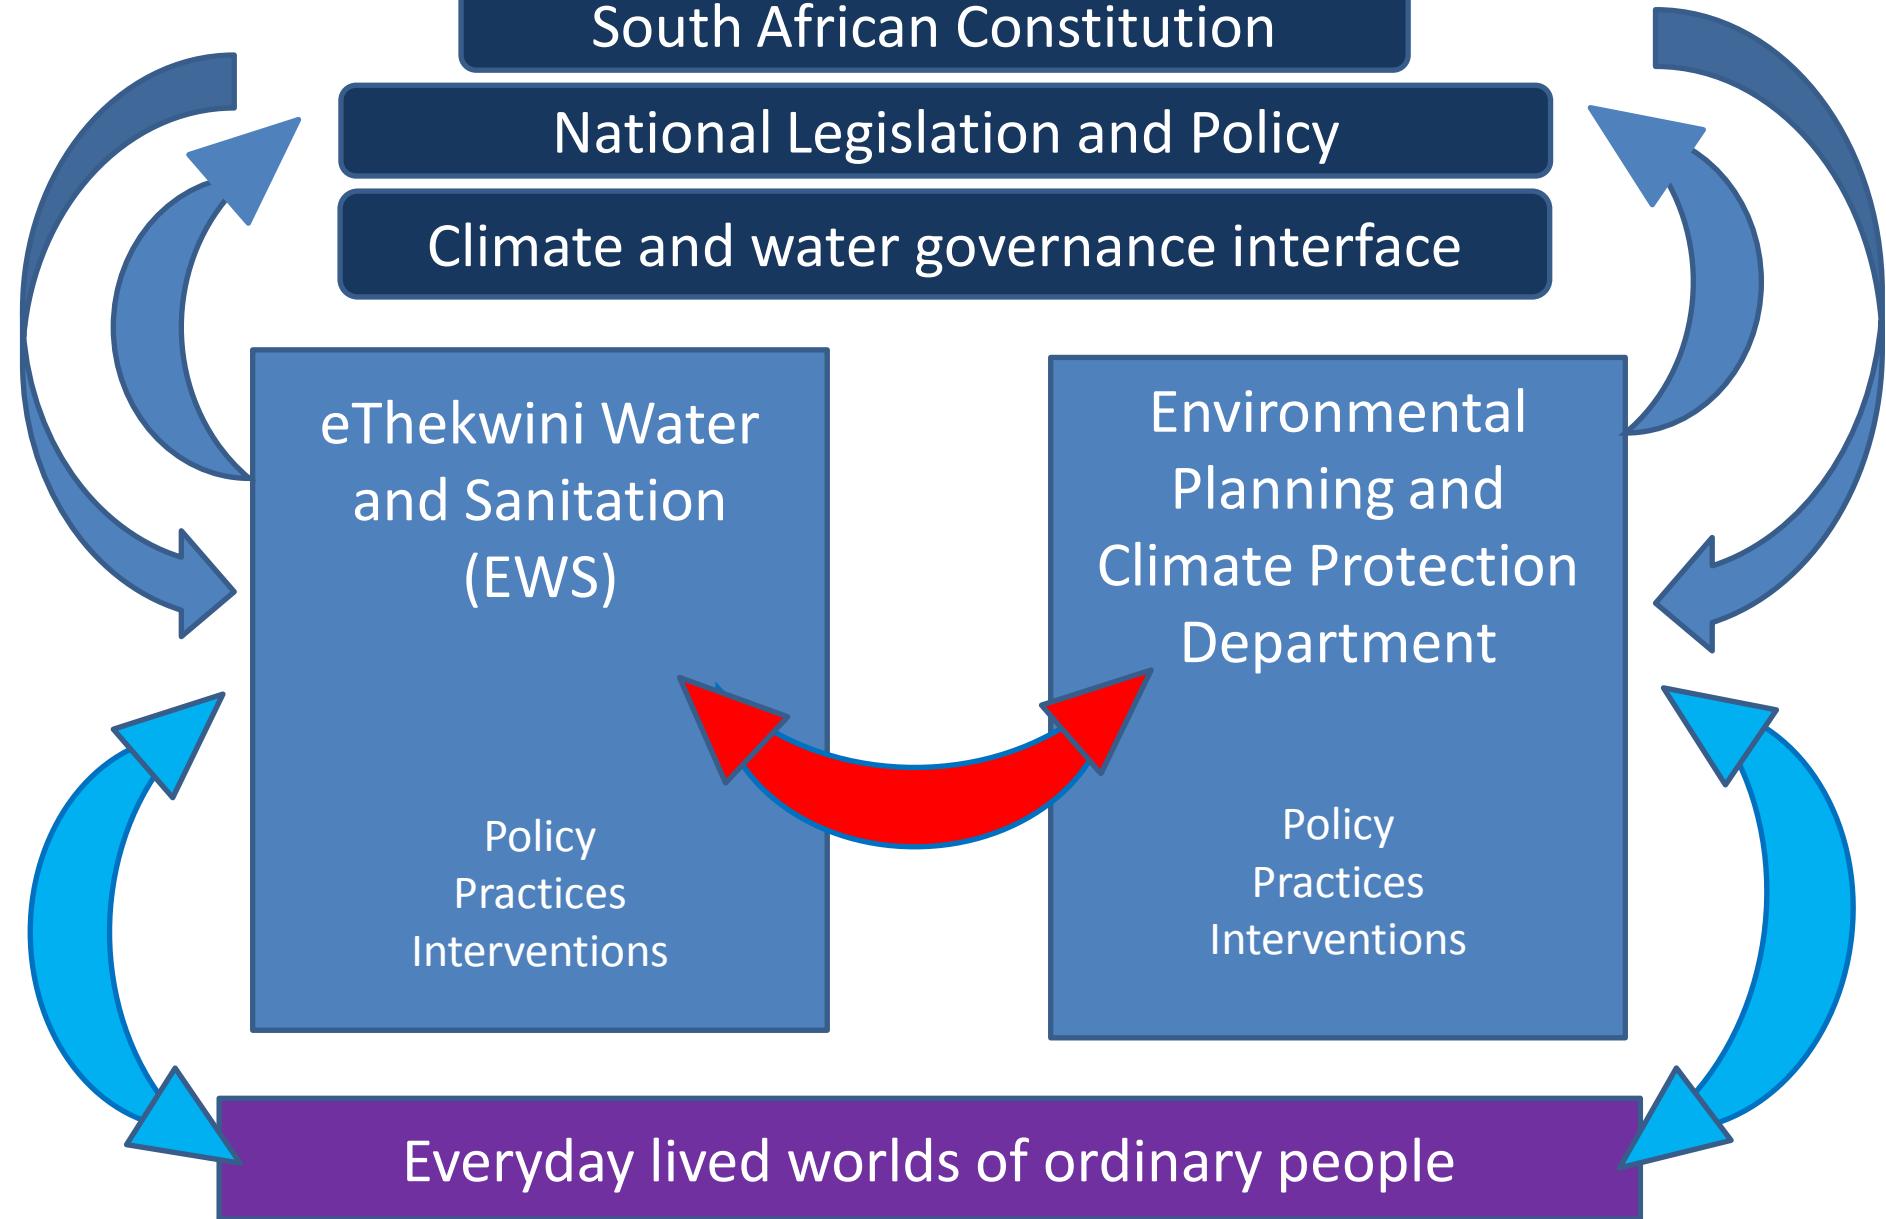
South African Constitution

National Legislation and Policy

Climate and water governance interface

eThekwini Water and Sanitation (EWS)

Policy
Practices
Interventions

Environmental Planning and Climate Protection Department

Policy
Practices
Interventions

Everyday lived worlds of ordinary people